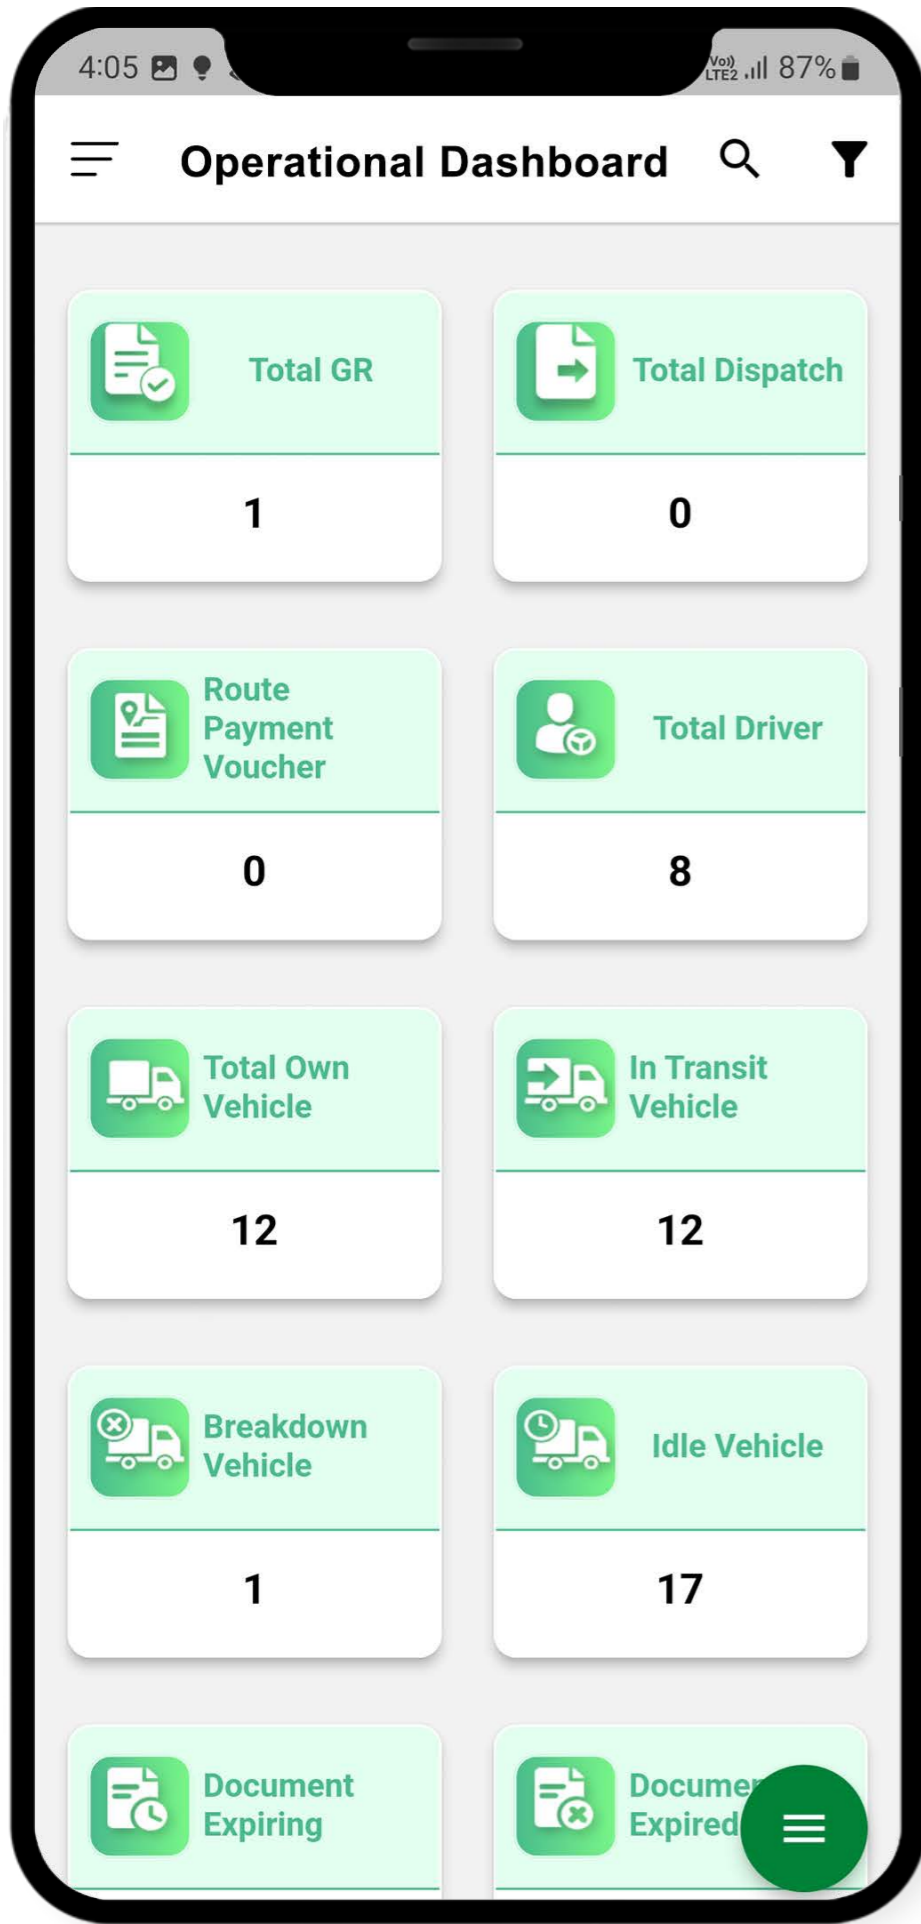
4:05

Vo) LTE2 87%

Operational Dashboard

Total GR

1

Total Dispatch

0

Route Payment Voucher

0

Total Driver

8

Total Own Vehicle

12

In Transit Vehicle

12

Breakdown Vehicle

1

Idle Vehicle

17

Document Expiring

Docume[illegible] Expired